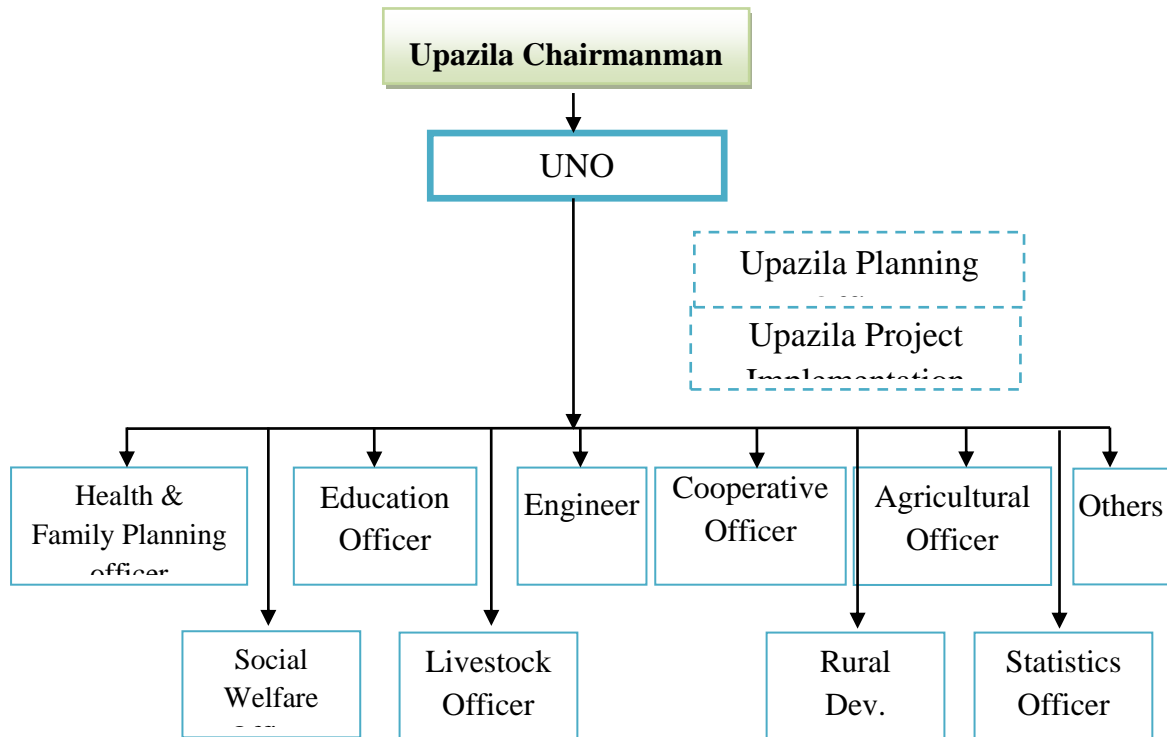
Upazila Chairmanman

UNO

Upazila Planning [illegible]

Upazila Project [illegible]

Health & Family Planning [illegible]

Education Officer

Engineer

Cooperative Officer

Agricultural Officer

Others

Social Welfare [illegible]

Livestock Officer

Rural Dev.

Statistics Officer